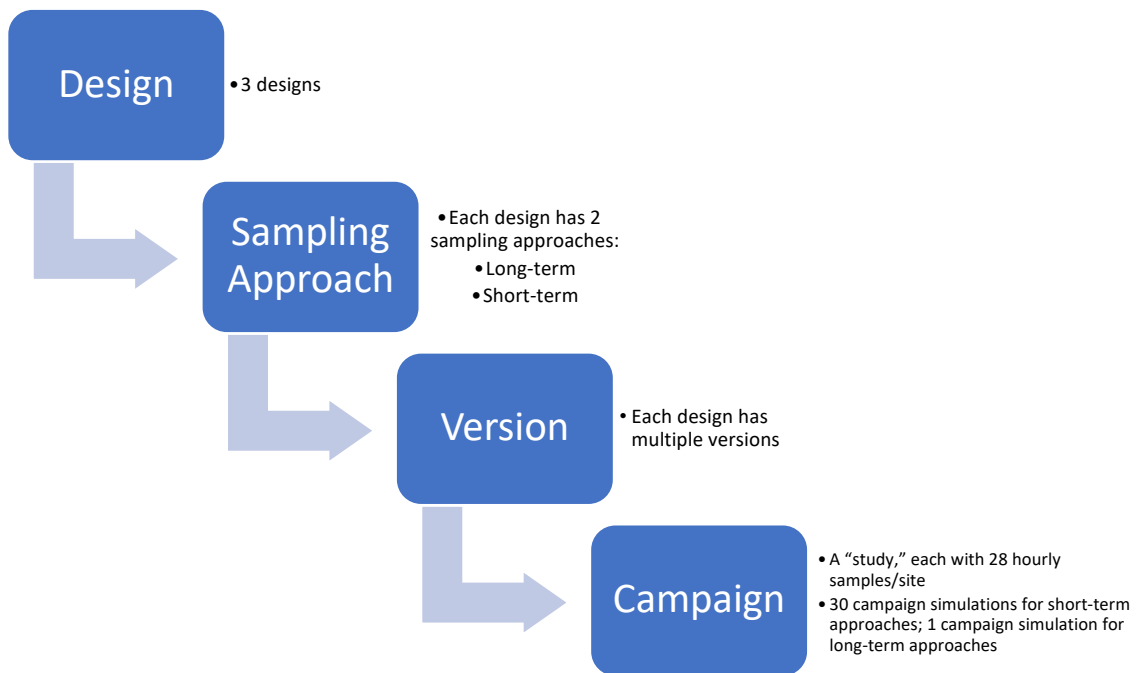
Design

• 3 designs

Sampling Approach

• Each design has 2 sampling approaches:
  • Long-term
  • Short-term

Version

• Each design has multiple versions

Campaign

• A "study," each with 28 hourly samples/site
• 30 campaign simulations for short-term approaches; 1 campaign simulation for long-term approaches